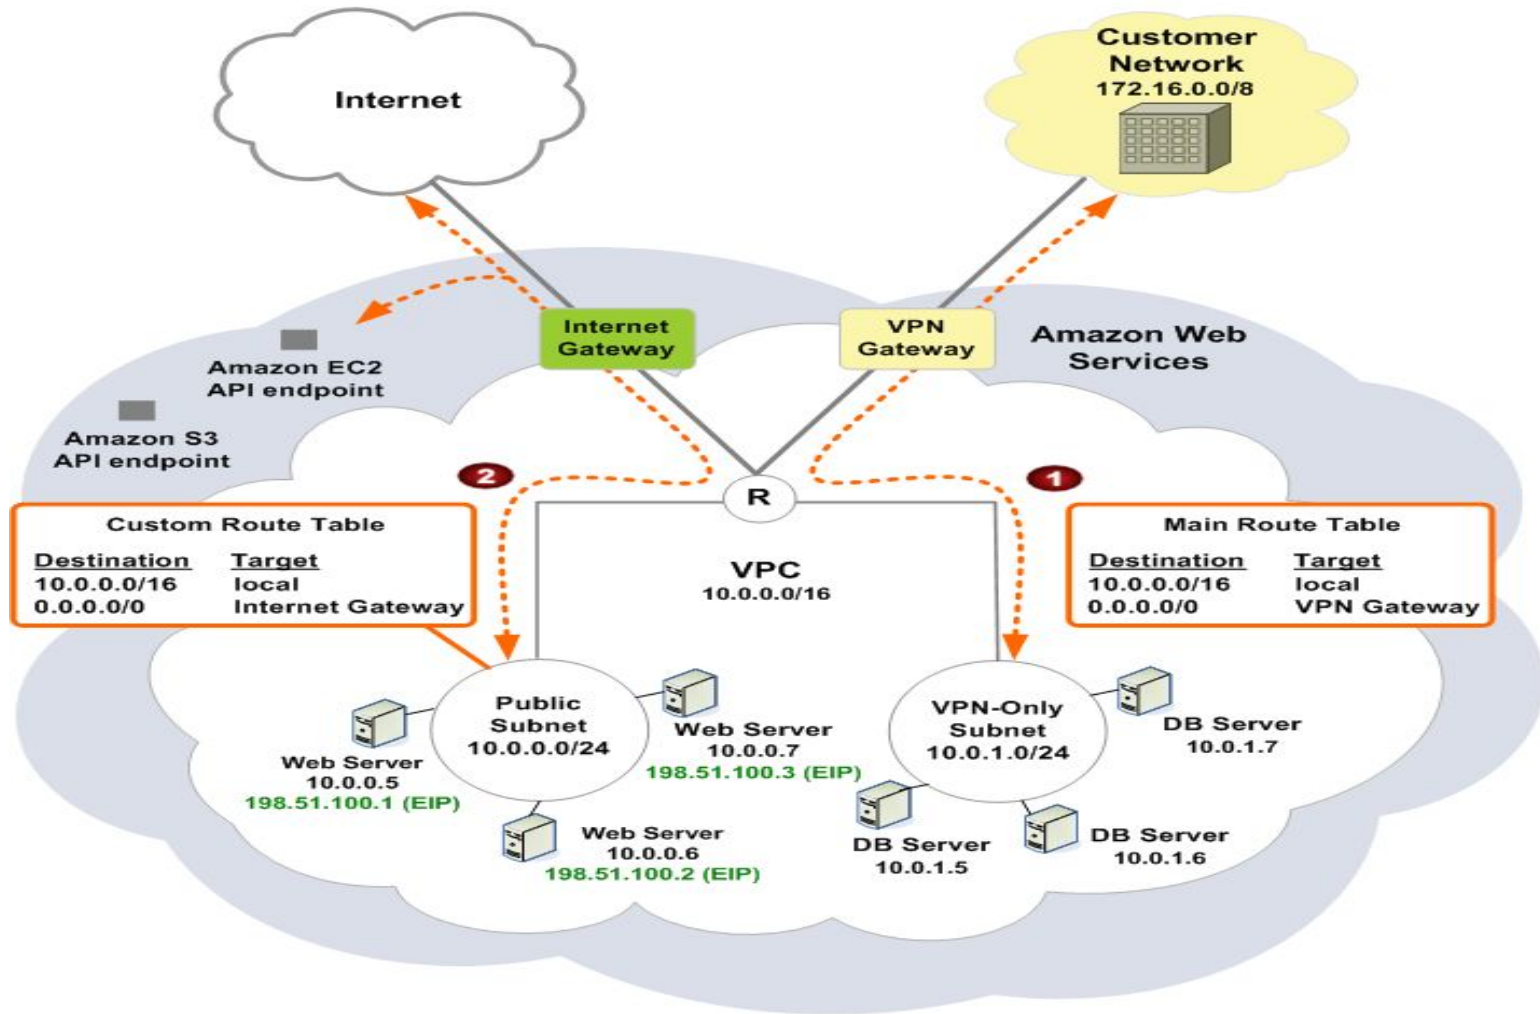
Internet

Customer Network
172.16.0.0/8

Internet Gateway

VPN Gateway

Amazon Web Services

Amazon EC2 API endpoint

Amazon S3 API endpoint

2

1

R

Custom Route Table

| Destination | Target |
|---|---|
| 10.0.0.0/16 | local |
| 0.0.0.0/0 | Internet Gateway |

VPC
10.0.0.0/16

Main Route Table

| Destination | Target |
|---|---|
| 10.0.0.0/16 | local |
| 0.0.0.0/0 | VPN Gateway |

Public Subnet
10.0.0.0/24

Web Server
10.0.0.7
198.51.100.3 (EIP)

Web Server
10.0.0.5
198.51.100.1 (EIP)

Web Server
10.0.0.6
198.51.100.2 (EIP)

VPN-Only Subnet
10.0.1.0/24

DB Server
10.0.1.7

DB Server
10.0.1.5

DB Server
10.0.1.6